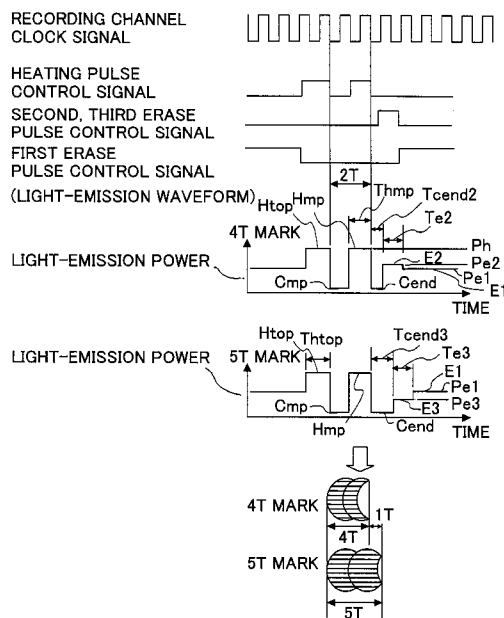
RECORDING CHANNEL CLOCK SIGNAL

HEATING PULSE CONTROL SIGNAL

SECOND, THIRD ERASE PULSE CONTROL SIGNAL

FIRST ERASE PULSE CONTROL SIGNAL

(LIGHT-EMISSION WAVEFORM)

2T

Htop Hmp Thmp Tcend2

Te2

4T MARK

Ph

E2

Pe2

LIGHT-EMISSION POWER

Pe1

E1

Cmp Cend

TIME

Htop Thtop Tcend3

Te3

LIGHT-EMISSION POWER 5T MARK

E1

Pe1

Pe3

E3

Cmp Hmp Cend

TIME

4T MARK

1T

4T

5T MARK

5T